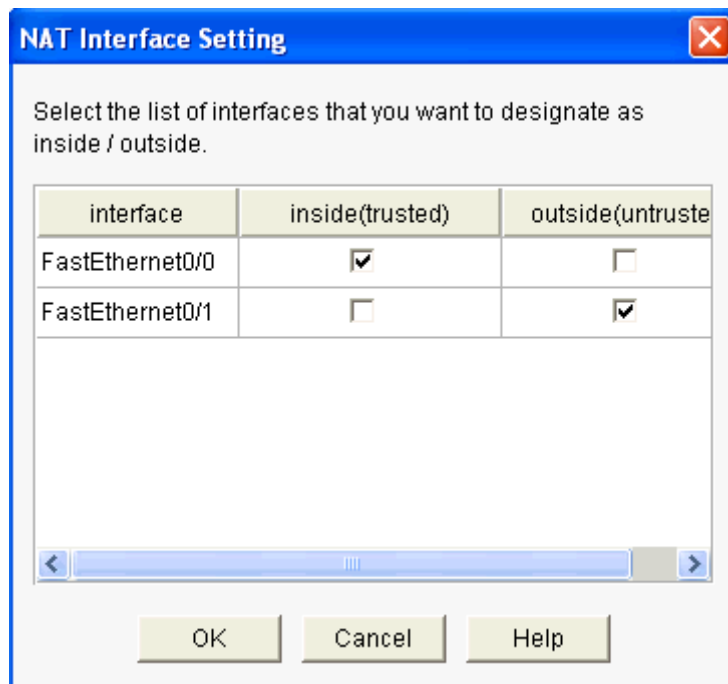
NAT Interface Setting

Select the list of interfaces that you want to designate as inside / outside.

| interface | inside(trusted) | outside(untruste |
|---|---|---|
| FastEthernet0/0 | ☑ | ☐ |
| FastEthernet0/1 | ☐ | ☑ |

OK Cancel Help